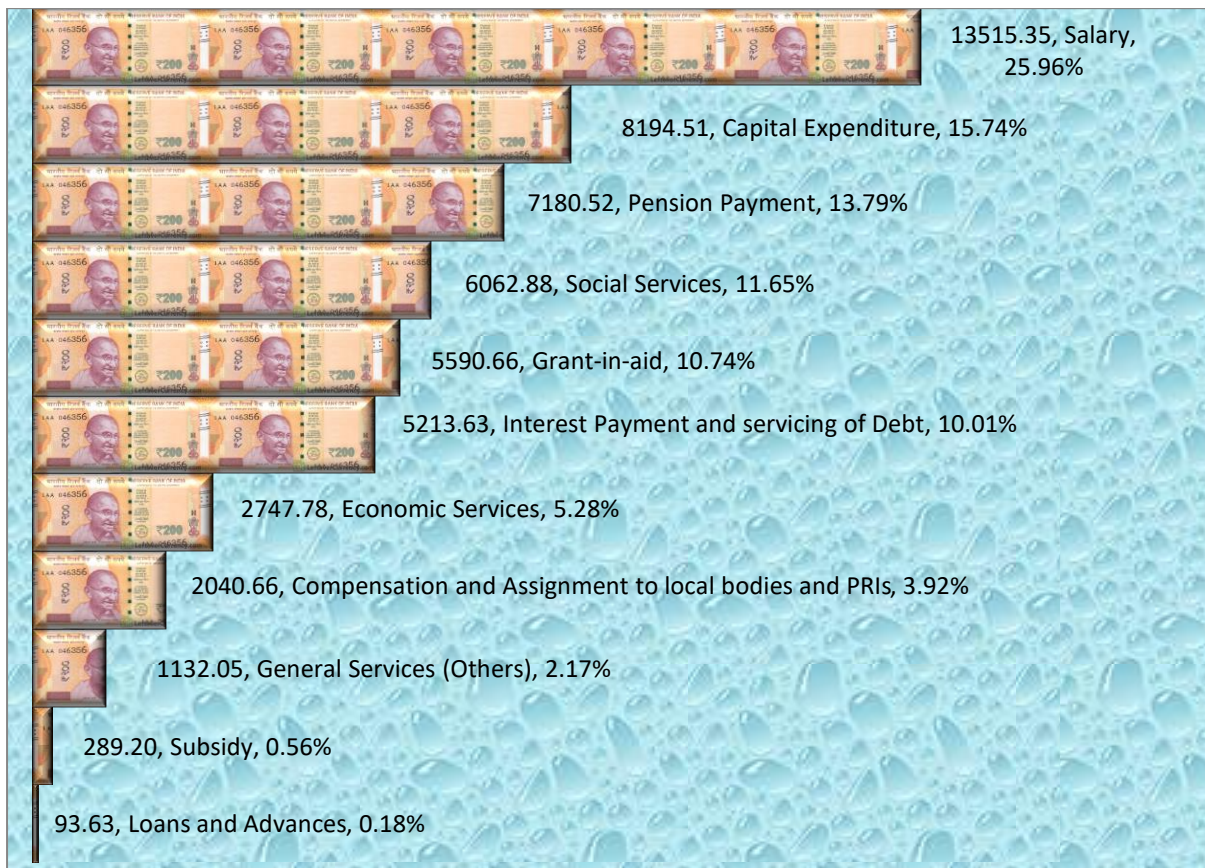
13515.35, Salary, 25.96%

8194.51, Capital Expenditure, 15.74%

7180.52, Pension Payment, 13.79%

6062.88, Social Services, 11.65%

5590.66, Grant-in-aid, 10.74%

5213.63, Interest Payment and servicing of Debt, 10.01%

2747.78, Economic Services, 5.28%

2040.66, Compensation and Assignment to local bodies and PRIs, 3.92%

1132.05, General Services (Others), 2.17%

289.20, Subsidy, 0.56%

93.63, Loans and Advances, 0.18%